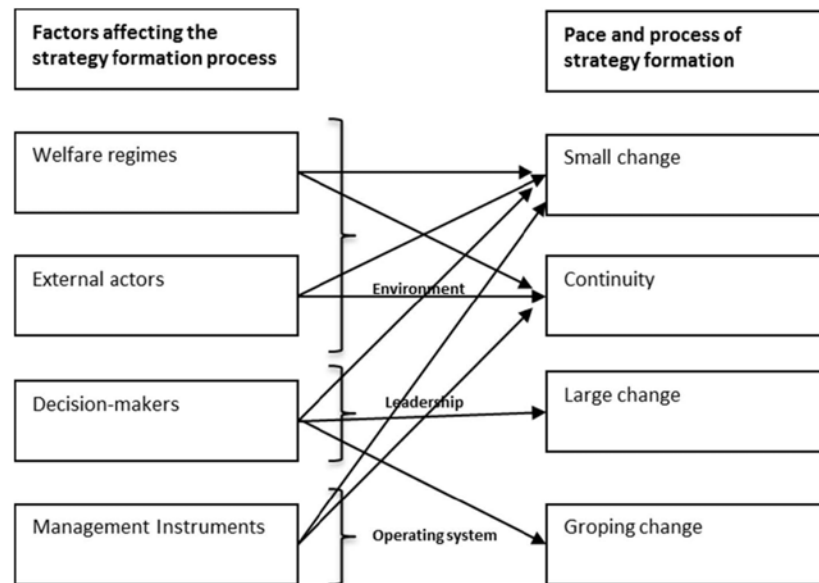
Factors affecting the strategy formation process

Pace and process of strategy formation

Welfare regimes

External actors

Decision-makers

Management Instruments

Environment

Leadership

Operating system

Small change

Continuity

Large change

Groping change